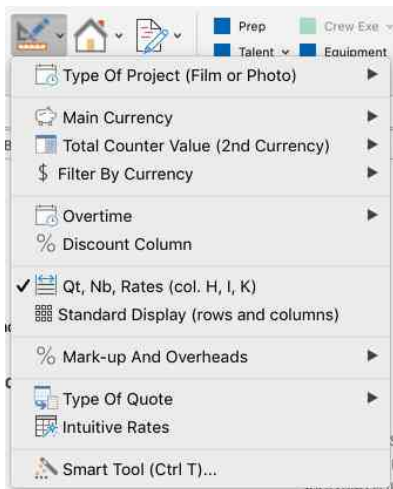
Prep
Crew Exe
Talent
Equipment

Type Of Project (Film or Photo)

Main Currency
Total Counter Value (2nd Currency)
$ Filter By Currency

Overtime
% Discount Column

✓ Qt, Nb, Rates (col. H, I, K)
Standard Display (rows and columns)

% Mark-up And Overheads

Type Of Quote
Intuitive Rates

Smart Tool (Ctrl T)...